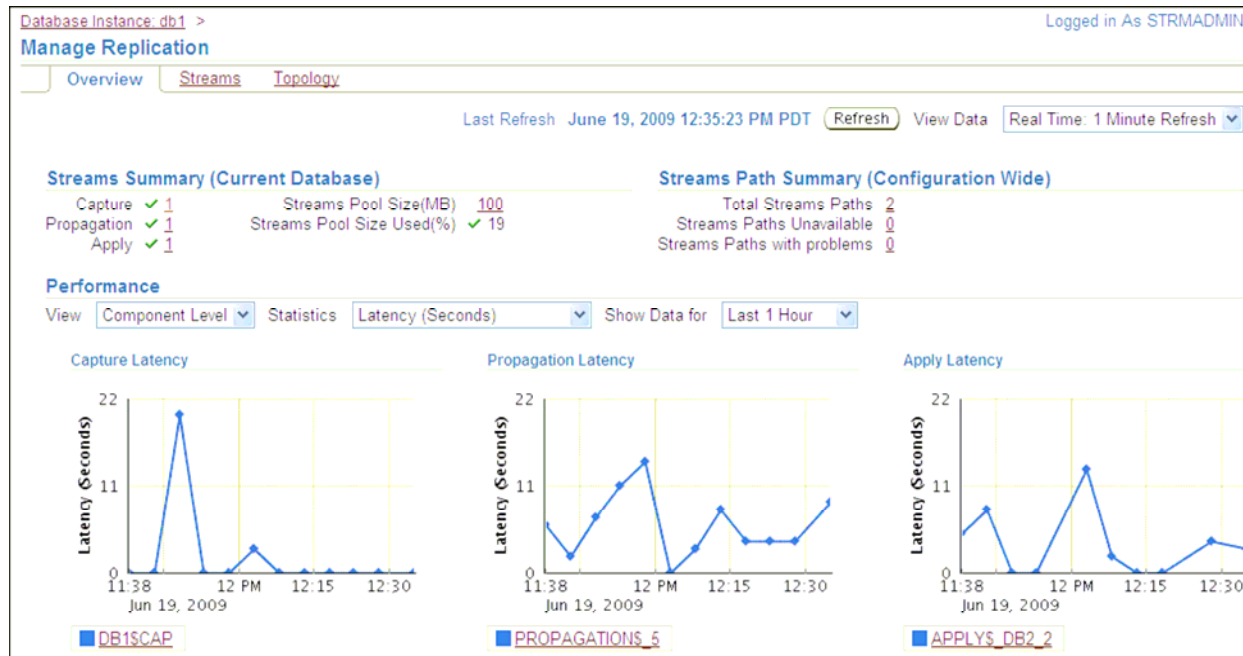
Database Instance: db1 >
Logged in As STRMADMIN

Manage Replication

Overview | Streams | Topology

Last Refresh June 19, 2009 12:35:23 PM PDT Refresh View Data Real Time: 1 Minute Refresh

Streams Summary (Current Database)

Capture ✓ 1
Propagation ✓ 1
Apply ✓ 1
Streams Pool Size(MB) 100
Streams Pool Size Used(%) ✓ 19

Streams Path Summary (Configuration Wide)

Total Streams Paths 2
Streams Paths Unavailable 0
Streams Paths with problems 0

Performance

View Component Level Statistics Latency (Seconds) Show Data for Last 1 Hour

Capture Latency

22
11
0
Latency (Seconds)
11:38 12 PM 12:15 12:30
Jun 19, 2009

DB1$CAP

Propagation Latency

22
11
0
Latency (Seconds)
11:38 12 PM 12:15 12:30
Jun 19, 2009

PROPAGATION$_5

Apply Latency

22
11
0
Latency (Seconds)
11:38 12 PM 12:15 12:30
Jun 19, 2009

APPLY$_DB2_2